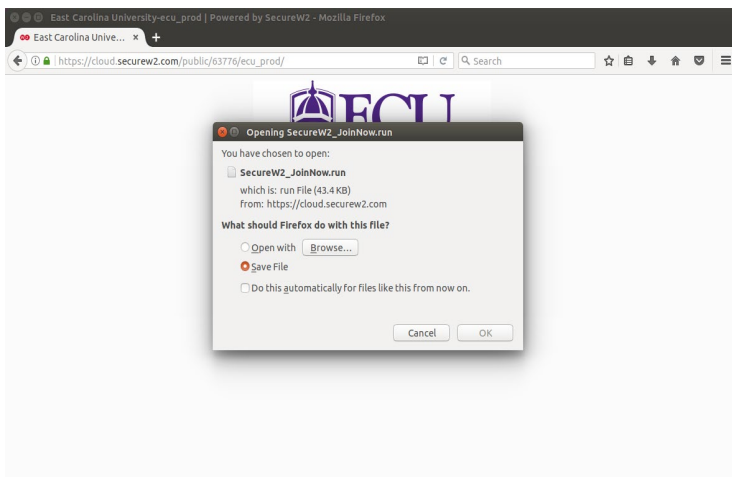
East Carolina University-ecu_prod | Powered by SecureW2 - Mozilla Firefox

East Carolina Unive... ×

https://cloud.securew2.com/public/63776/ecu_prod/

Search

ECU

Opening SecureW2_JoinNow.run

You have chosen to open:

SecureW2_JoinNow.run

which is: run File (43.4 KB)
from: https://cloud.securew2.com

What should Firefox do with this file?

Open with Browse...

Save File

Do this automatically for files like this from now on.

Cancel OK